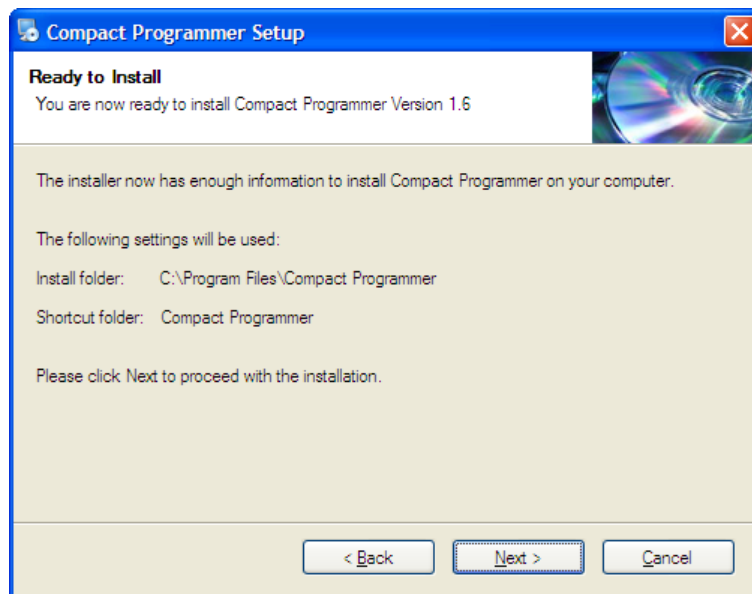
Compact Programmer Setup

Ready to Install
You are now ready to install Compact Programmer Version 1.6

The installer now has enough information to install Compact Programmer on your computer.

The following settings will be used:

Install folder: C:\Program Files\Compact Programmer

Shortcut folder: Compact Programmer

Please click Next to proceed with the installation.

< Back
Next >
Cancel